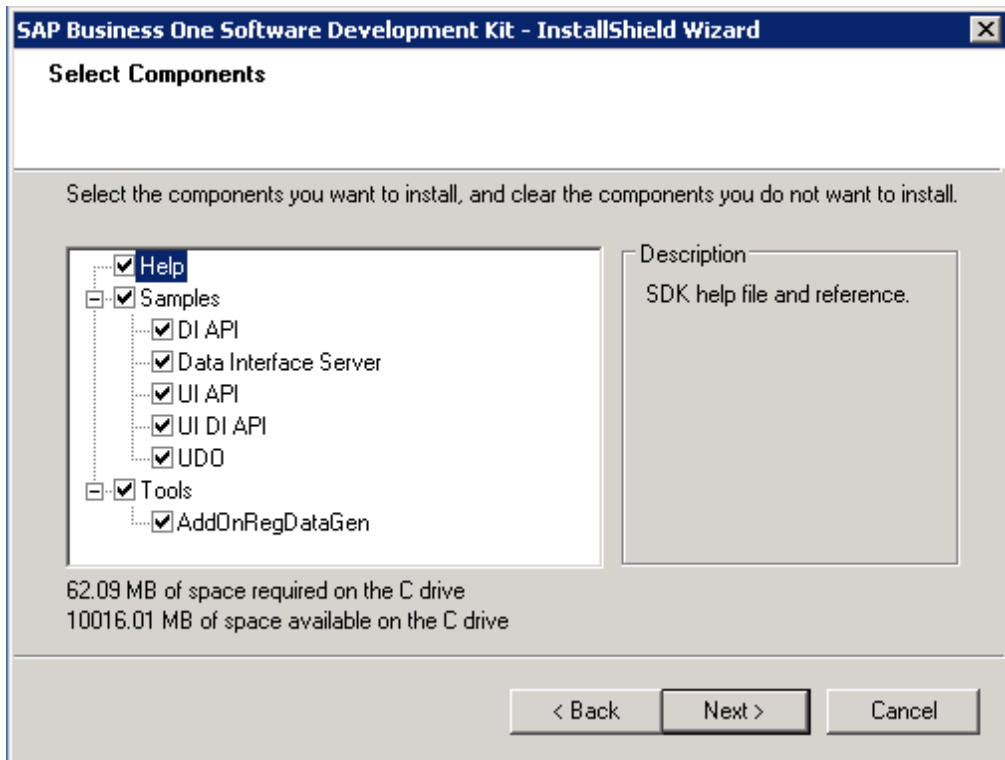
SAP Business One Software Development Kit - InstallShield Wizard

Select Components

Select the components you want to install, and clear the components you do not want to install.

Help
Samples
DI API
Data Interface Server
UI API
UI DI API
UDO
Tools
AddOnRegDataGen

Description
SDK help file and reference.

62.09 MB of space required on the C drive
10016.01 MB of space available on the C drive

< Back
Next >
Cancel